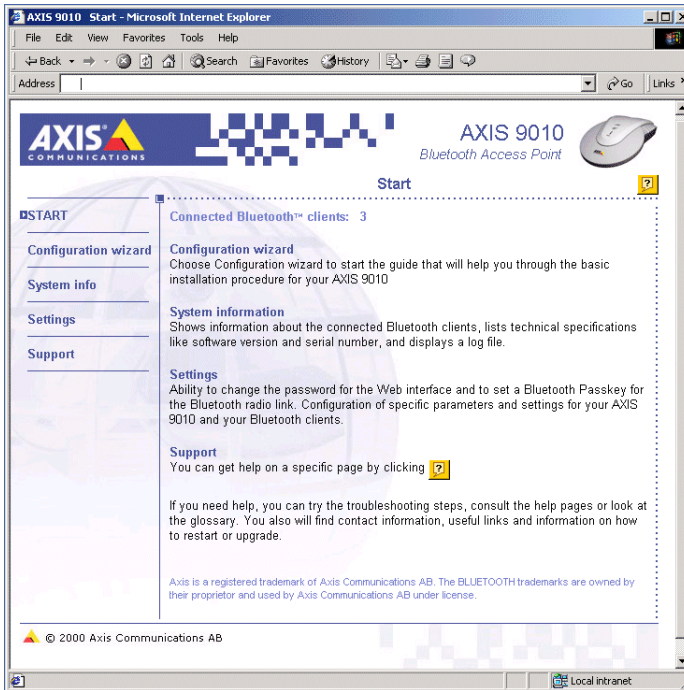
AXIS 9010 Start - Microsoft Internet Explorer

File Edit View Favorites Tools Help

Back Search Favorites History

Address Go Links

AXIS COMMUNICATIONS

AXIS 9010
Bluetooth Access Point

Start ?

START

Configuration wizard

System info

Settings

Support

Connected Bluetooth™ clients: 3

Configuration wizard
Choose Configuration wizard to start the guide that will help you through the basic installation procedure for your AXIS 9010

System information
Shows information about the connected Bluetooth clients, lists technical specifications like software version and serial number, and displays a log file.

Settings
Ability to change the password for the Web interface and to set a Bluetooth Passkey for the Bluetooth radio link. Configuration of specific parameters and settings for your AXIS 9010 and your Bluetooth clients.

Support
You can get help on a specific page by clicking ?

If you need help, you can try the troubleshooting steps, consult the help pages or look at the glossary. You also will find contact information, useful links and information on how to restart or upgrade.

Axis is a registered trademark of Axis Communications AB. The BLUETOOTH trademarks are owned by their proprietor and used by Axis Communications AB under license.

© 2000 Axis Communications AB

Local intranet